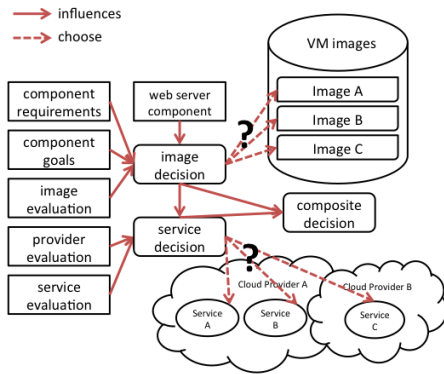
influences
choose

VM images
Image A
Image B
Image C

component requirements
component goals
image evaluation
provider evaluation
service evaluation

web server component
image decision
?
composite decision
service decision
?

Cloud Provider A
Cloud Provider B
Service A
Service B
Service C